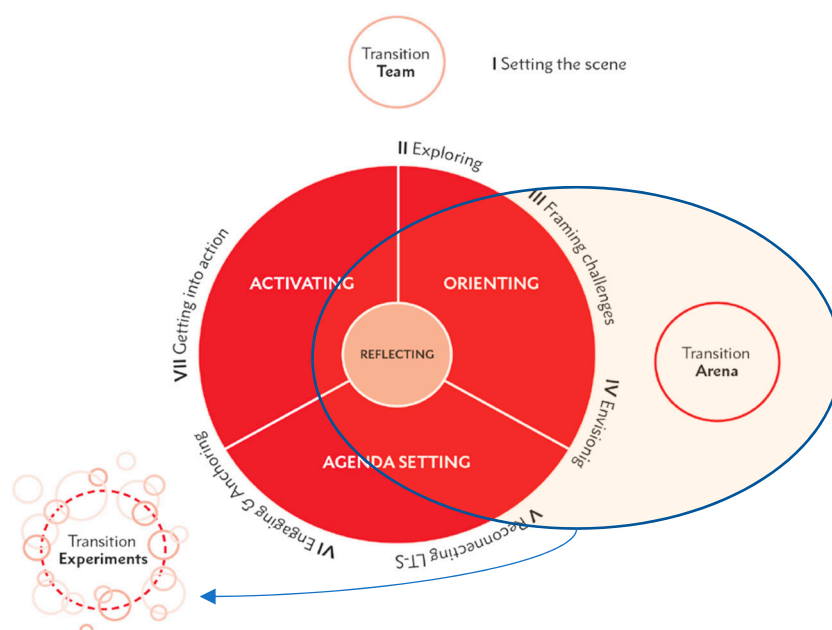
Transition Team

I Setting the scene

II Exploring

III Framing challenges

IV Envisionig

V Reconnecting LT-S

VI Engaging & Anchoring

VII Getting into action

ACTIVATING

ORIENTING

REFLECTING

AGENDA SETTING

Transition Arena

Transition Experiments